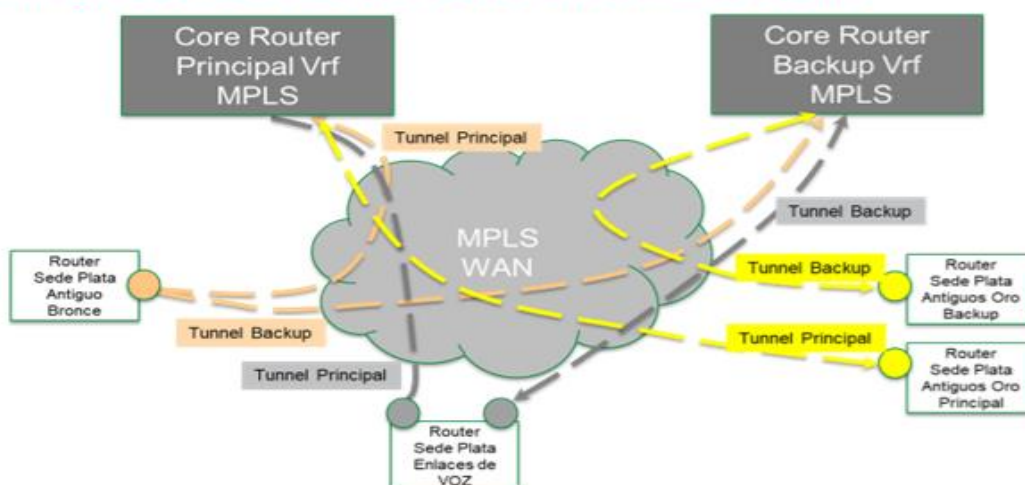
Core Router Principal Vrf MPLS

Core Router Backup Vrf MPLS

Tunnel Principal

Tunnel Backup

MPLS WAN

Router Sede Plata Antiguo Bronce

Tunnel Backup

Router Sede Plata Antiguos Oro Backup

Tunnel Backup

Tunnel Principal

Router Sede Plata Antiguos Oro Principal

Tunnel Principal

Router Sede Plata Enlaces de VOZ